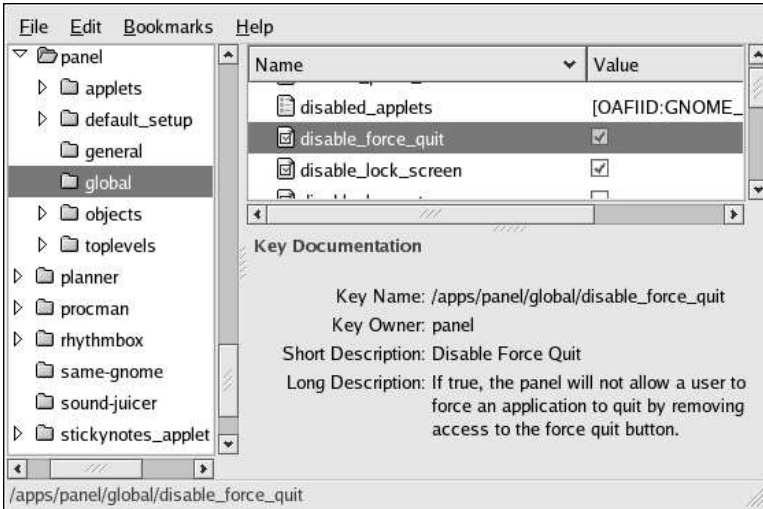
File Edit Bookmarks Help

panel
applets
default_setup
general
global
objects
toplevels
planner
procman
rhythmbox
same-gnome
sound-juicer
stickynotes_applet

| Name | Value |
|---|---|
| disabled_applets | [OAFIID:GNOME_ |
| disable_force_quit | ☑ |
| disable_lock_screen | ☑ |

Key Documentation

Key Name: /apps/panel/global/disable_force_quit
Key Owner: panel
Short Description: Disable Force Quit
Long Description: If true, the panel will not allow a user to force an application to quit by removing access to the force quit button.

/apps/panel/global/disable_force_quit